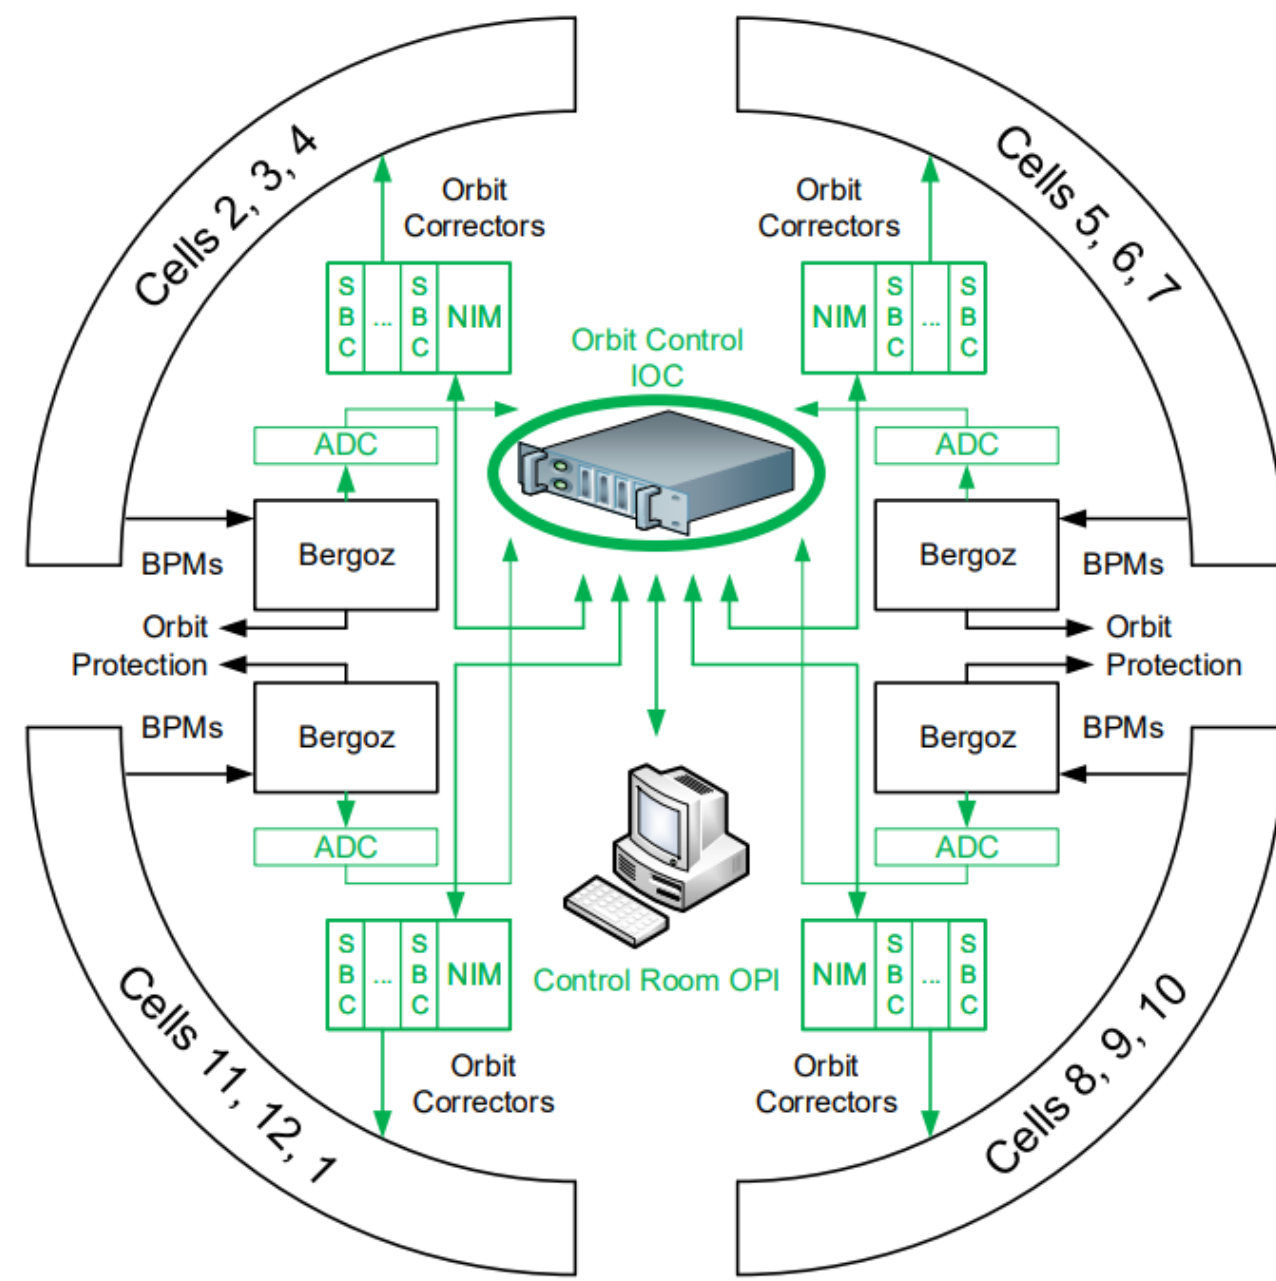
Cells 2, 3, 4

Orbit Correctors

S B C ... S B C NIM

Orbit Correctors

NIM S B C ... S B C

Cells 5, 6, 7

Orbit Control IOC

ADC

ADC

Bergoz

BPMs

Bergoz

BPMs

Orbit Protection

Orbit Protection

BPMs

Bergoz

Bergoz

BPMs

ADC

ADC

S B C ... S B C NIM

Control Room OPI

NIM S B C ... S B C

Orbit Correctors

Orbit Correctors

Cells 11, 12, 1

Cells 8, 9, 10